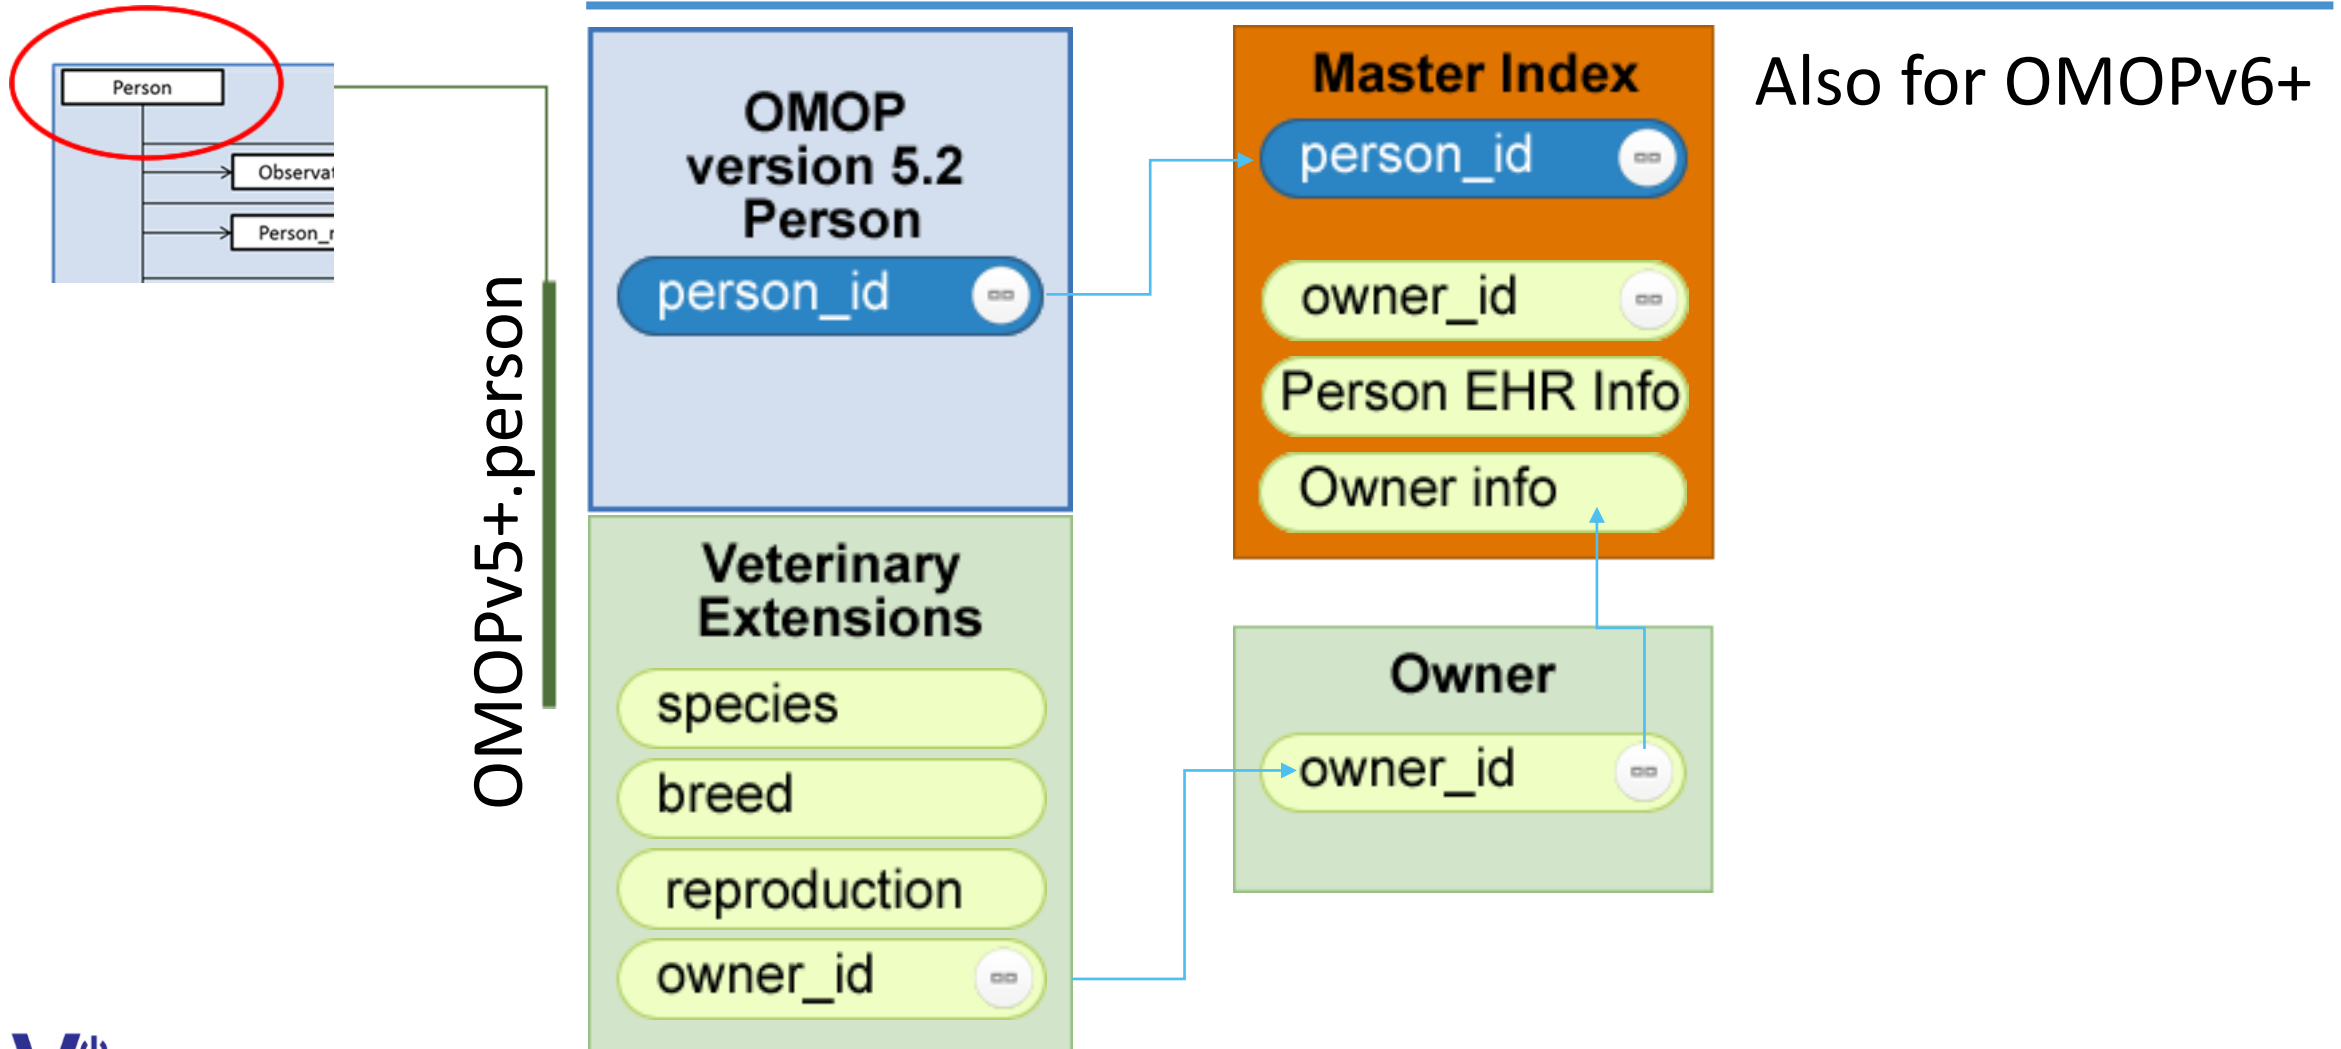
Person

Observat

Person_r

OMOPv5+.person

OMOP version 5.2 Person

person_id

Veterinary Extensions

species

breed

reproduction

owner_id

Master Index

person_id

owner_id

Person EHR Info

Owner info

Owner

owner_id

Also for OMOPv6+